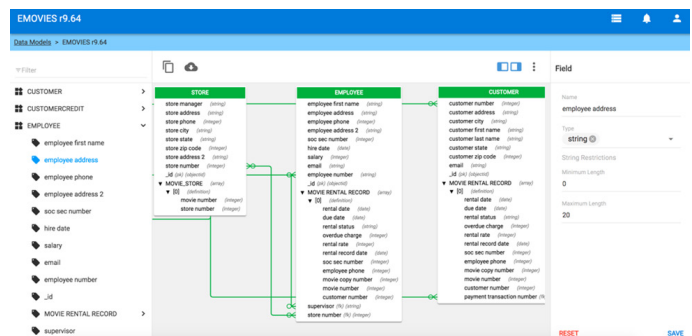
EMOVIES r9.64

Data Models > EMOVIES r9.64

Filter

CUSTOMER
CUSTOMERCREDIT
EMPLOYEE
employee first name
employee address
employee phone
employee address 2
soc sec number
hire date
salary
email
employee number
_id
MOVIE RENTAL RECORD
supervisor

STORE
store manager (string)
store address (string)
store phone (integer)
store city (string)
store state (string)
store zip code (integer)
store address 2 (string)
store number (integer)
_id (pk) (objectId)
MOVIE_STORE (array)
[0] (definition)
movie number (integer)
store number (integer)

EMPLOYEE
employee first name (string)
employee address (string)
employee phone (integer)
employee address 2 (string)
soc sec number (integer)
hire date (date)
salary (integer)
email (string)
employee number (integer)
_id (pk) (objectId)
MOVIE RENTAL RECORD (array)
[0] (definition)
rental date (date)
due date (date)
rental status (string)
overdue charge (integer)
rental rate (integer)
rental record date (date)
soc sec number (integer)
employee phone (integer)
movie copy number (integer)
movie number (integer)
customer number (integer)
supervisor (fk) (string)
store number (fk) (integer)

CUSTOMER
customer number (integer)
customer address (string)
customer city (string)
customer first name (string)
customer last name (string)
customer state (string)
customer zip code (integer)
email (string)
_id (pk) (objectId)
MOVIE RENTAL RECORD (array)
[0] (definition)
rental date (date)
due date (date)
rental status (string)
overdue charge (integer)
rental rate (integer)
rental record date (date)
soc sec number (integer)
employee phone (integer)
movie copy number (integer)
movie number (integer)
customer number (integer)
payment transaction number (fk)

Field
Name
employee address
Type
string
String Restrictions
Minimum Length
0
Maximum Length
20

RESET
SAVE